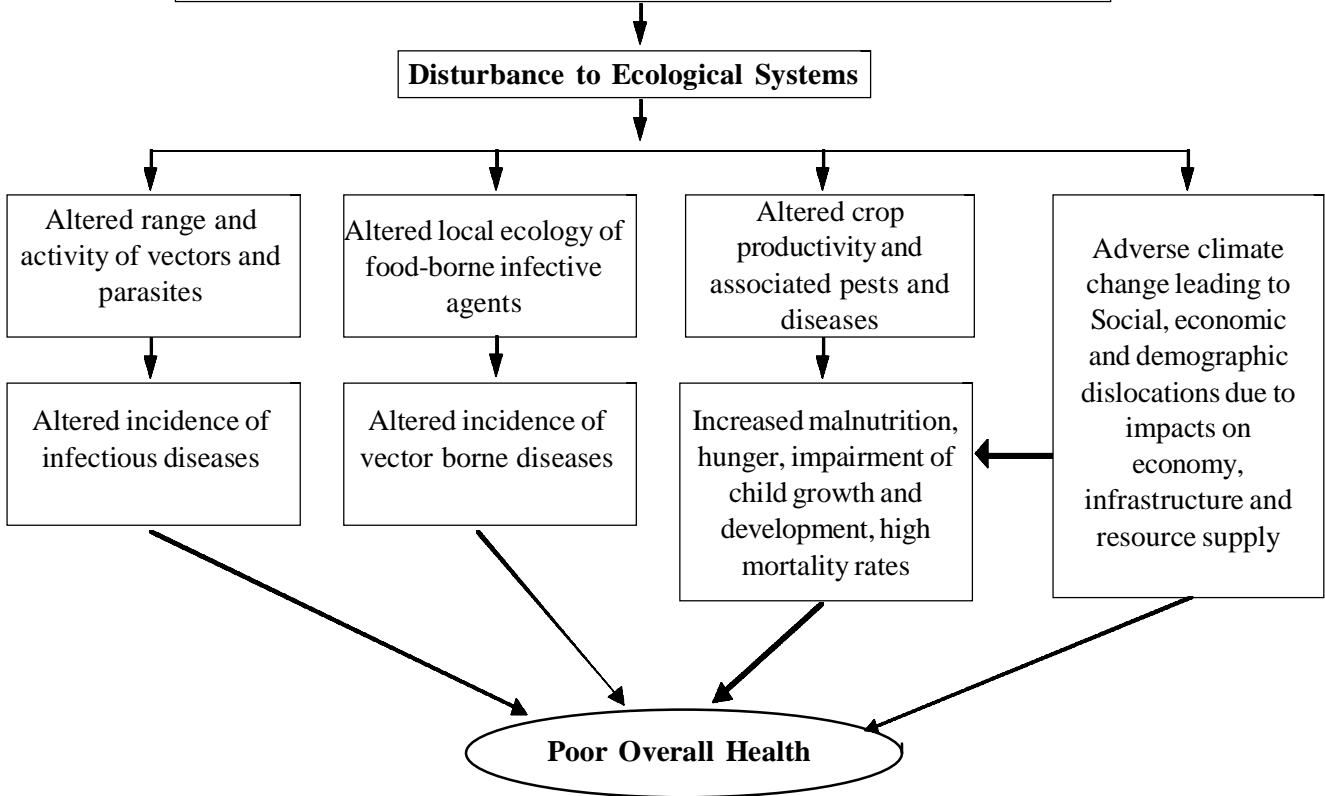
Disturbance to Ecological Systems

Altered range and activity of vectors and parasites

Altered local ecology of food-borne infective agents

Altered crop productivity and associated pests and diseases

Adverse climate change leading to Social, economic and demographic dislocations due to impacts on economy, infrastructure and resource supply

Altered incidence of infectious diseases

Altered incidence of vector borne diseases

Increased malnutrition, hunger, impairment of child growth and development, high mortality rates

Poor Overall Health